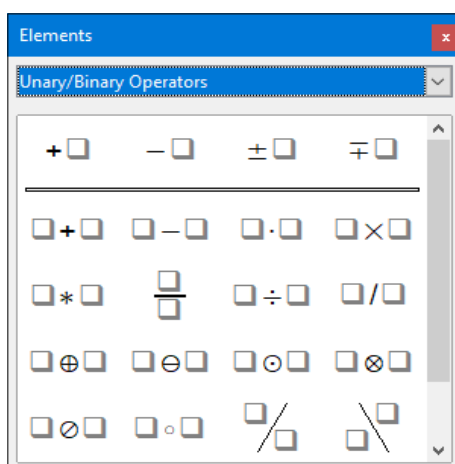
Elements

x

Unary/Binary Operators

$+\square$ $-\square$ $\pm\square$ $\mp\square$

$\square+\square$ $\square-\square$ $\square\cdot\square$ $\square\times\square$

$\square*\square$ $\frac{\square}{\square}$ $\square\div\square$ $\square/\square$

$\square\oplus\square$ $\square\ominus\square$ $\square\odot\square$ $\square\otimes\square$

$\square\oslash\square$ $\square\circ\square$ ${}^{\square}/_{\square}$ ${}_{\square}\backslash^{\square}$